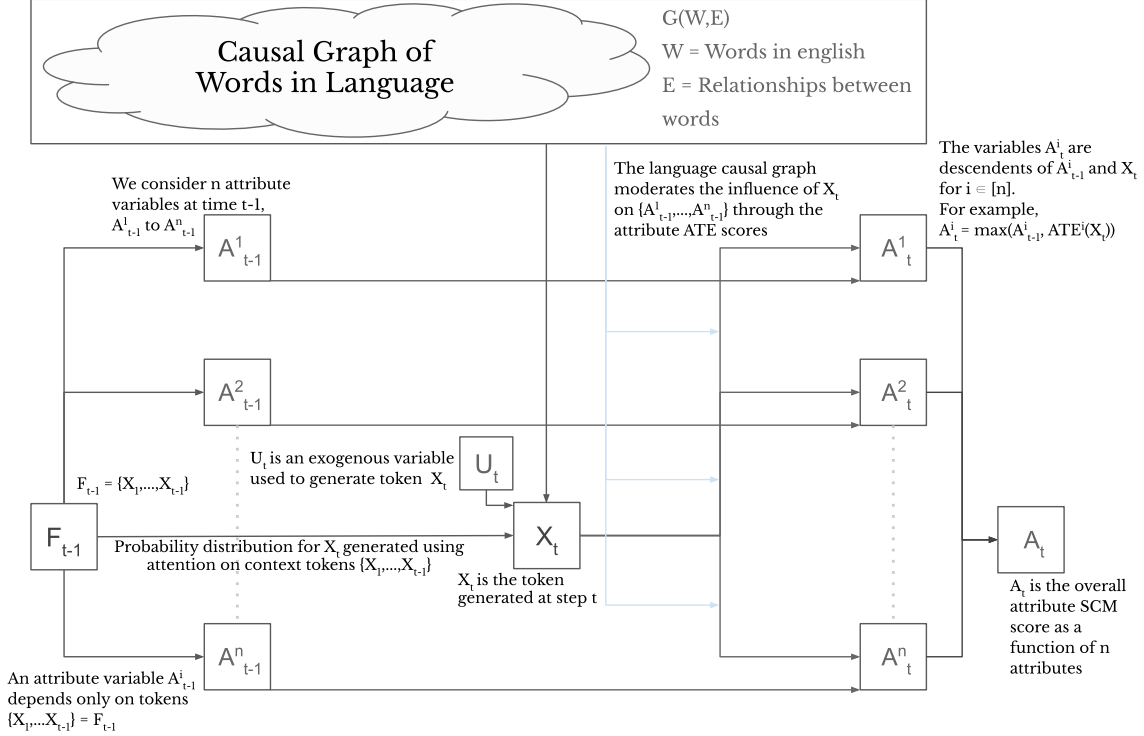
Causal Graph of Words in Language

G(W,E)
W = Words in english
E = Relationships between words

We consider n attribute variables at time t-1, $A^1_{t-1}$ to $A^n_{t-1}$

The language causal graph moderates the influence of $X_t$ on $\{A^1_{t-1},...,A^n_{t-1}\}$ through the attribute ATE scores

The variables $A^i_t$ are descendents of $A^i_{t-1}$ and $X_t$ for $i \in [n]$.
For example, $A^i_t = \max(A^i_{t-1}, ATE^i(X_t))$

$A^1_{t-1}$

$A^1_t$

$A^2_{t-1}$

$A^2_t$

$U_t$ is an exogenous variable used to generate token $X_t$

$U_t$

$F_{t-1} = \{X_1,...,X_{t-1}\}$

$F_{t-1}$

Probability distribution for $X_t$ generated using attention on context tokens $\{X_1,...,X_{t-1}\}$

$X_t$

$X_t$ is the token generated at step t

$A_t$

$A_t$ is the overall attribute SCM score as a function of n attributes

$A^n_{t-1}$

$A^n_t$

An attribute variable $A^i_{t-1}$ depends only on tokens $\{X_1,...X_{t-1}\} = F_{t-1}$